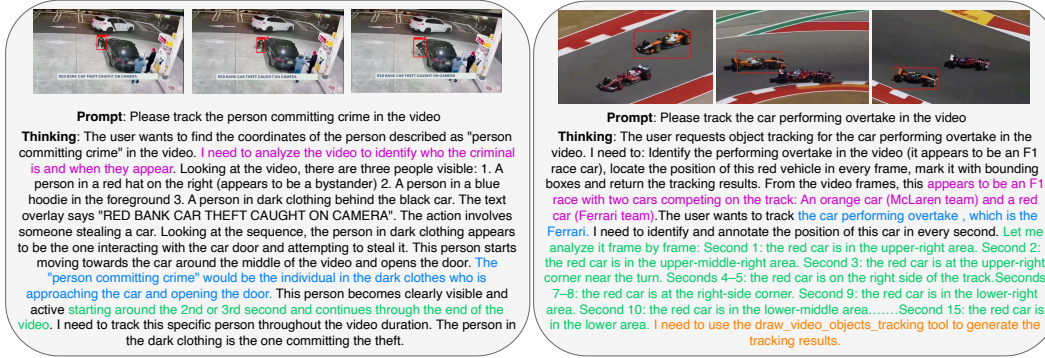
RED BANK CAR THEFT CAUGHT ON CAMERA

RED BANK CAR THEFT CAUGHT ON CAMERA

RED BANK CAR THEFT CAUGHT ON CAMERA

**Prompt**: Please track the person committing crime in the video

**Thinking**: The user wants to find the coordinates of the person described as "person committing crime" in the video. I need to analyze the video to identify who the criminal is and when they appear. Looking at the video, there are three people visible: 1. A person in a red hat on the right (appears to be a bystander) 2. A person in a blue hoodie in the foreground 3. A person in dark clothing behind the black car. The text overlay says "RED BANK CAR THEFT CAUGHT ON CAMERA". The action involves someone stealing a car. Looking at the sequence, the person in dark clothing appears to be the one interacting with the car door and attempting to steal it. This person starts moving towards the car around the middle of the video and opens the door. The "person committing crime" would be the individual in the dark clothes who is approaching the car and opening the door. This person becomes clearly visible and active starting around the 2nd or 3rd second and continues through the end of the video. I need to track this specific person throughout the video duration. The person in the dark clothing is the one committing the theft.

**Prompt**: Please track the car performing overtake in the video

**Thinking**: The user requests object tracking for the car performing overtake in the video. I need to: Identify the performing overtake in the video (it appears to be an F1 race car), locate the position of this red vehicle in every frame, mark it with bounding boxes and return the tracking results. From the video frames, this appears to be an F1 race with two cars competing on the track: An orange car (McLaren team) and a red car (Ferrari team).The user wants to track the car performing overtake , which is the Ferrari. I need to identify and annotate the position of this car in every second. Let me analyze it frame by frame: Second 1: the red car is in the upper-right area. Second 2: the red car is in the upper-middle-right area. Second 3: the red car is at the upper-right corner near the turn. Seconds 4–5: the red car is on the right side of the track.Seconds 7–8: the red car is at the right-side corner. Second 9: the red car is in the lower-right area. Second 10: the red car is in the lower-middle area.......Second 15: the red car is in the lower area. I need to use the draw_video_objects_tracking tool to generate the tracking results.